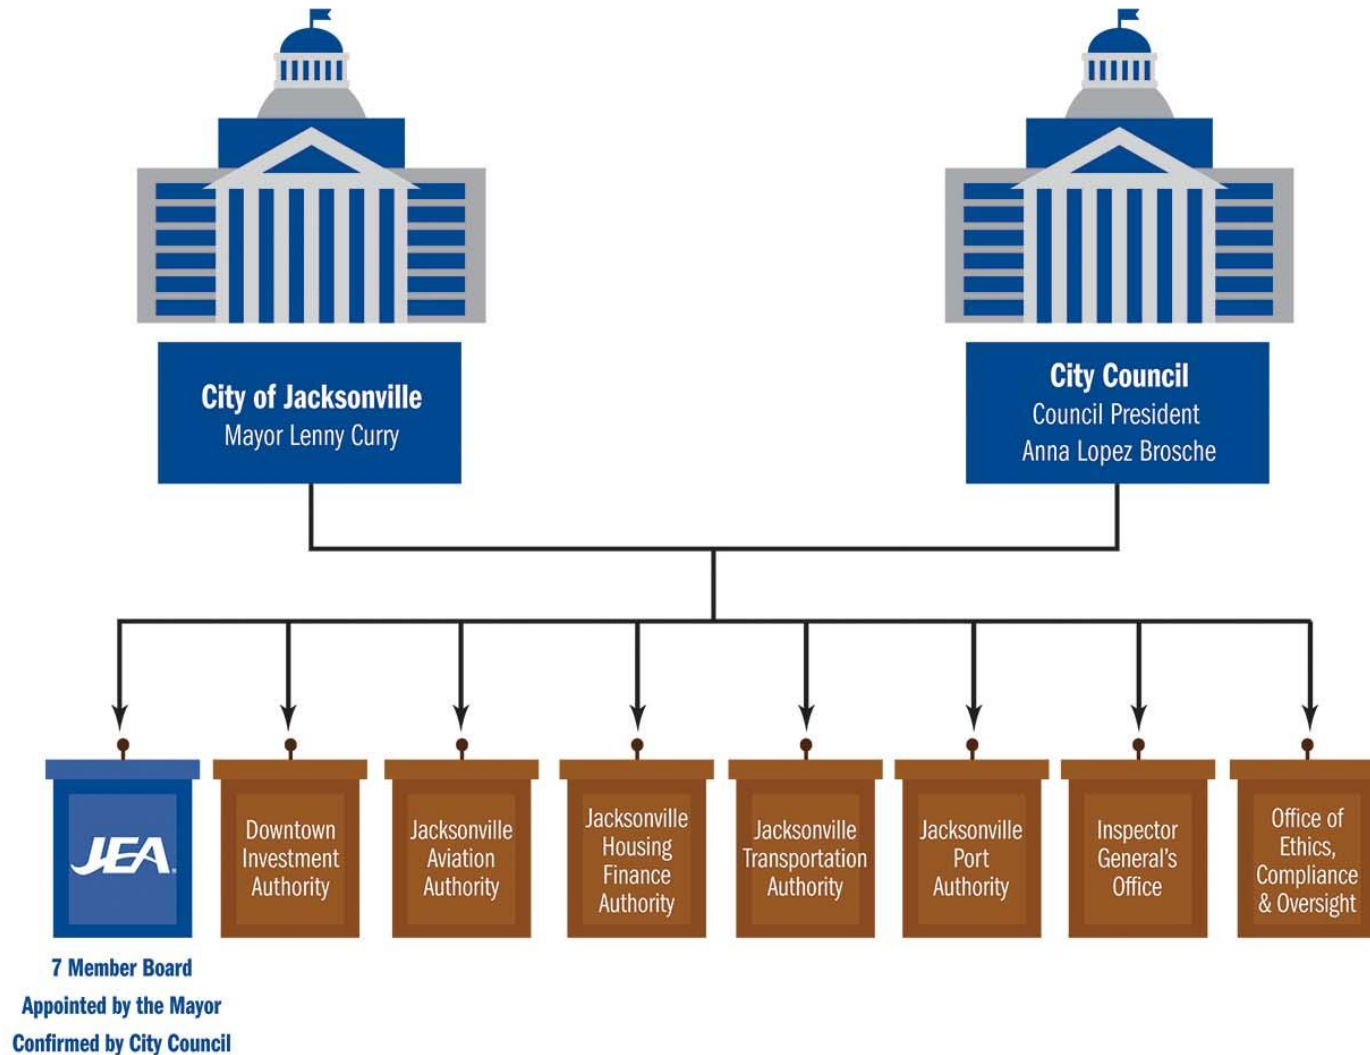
City of Jacksonville
Mayor Lenny Curry

City Council
Council President
Anna Lopez Brosche

JEA

7 Member Board
Appointed by the Mayor
Confirmed by City Council

Downtown Investment Authority

Jacksonville Aviation Authority

Jacksonville Housing Finance Authority

Jacksonville Transportation Authority

Jacksonville Port Authority

Inspector General's Office

Office of Ethics, Compliance & Oversight